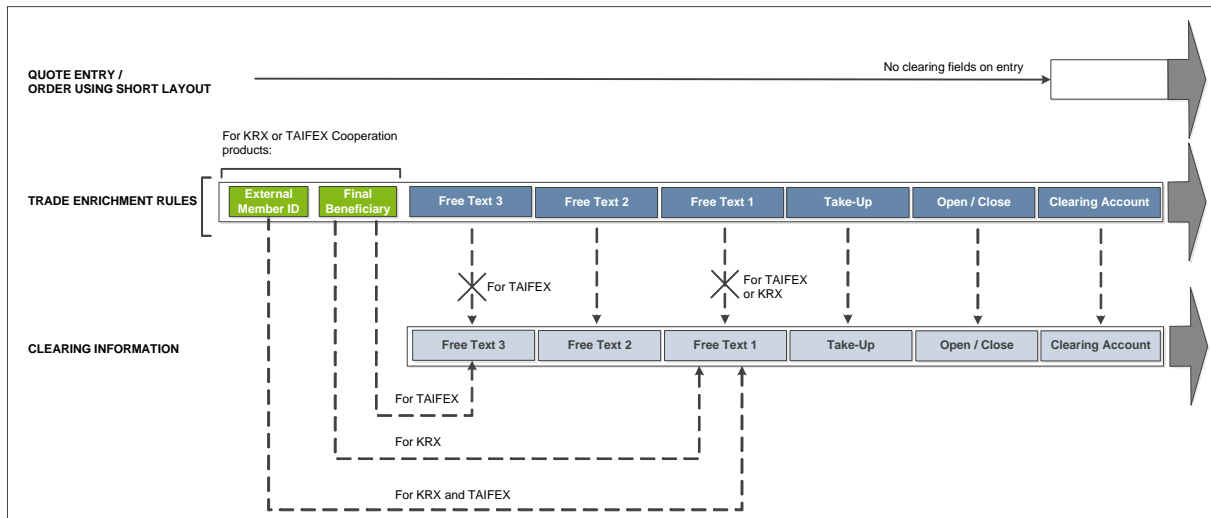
QUOTE ENTRY / ORDER USING SHORT LAYOUT

No clearing fields on entry

For KRX or TAIFEX Cooperation products:

TRADE ENRICHMENT RULES

External Member ID

Final Beneficiary

Free Text 3

Free Text 2

Free Text 1

Take-Up

Open / Close

Clearing Account

For TAIFEX

For TAIFEX or KRX

CLEARING INFORMATION

Free Text 3

Free Text 2

Free Text 1

Take-Up

Open / Close

Clearing Account

For TAIFEX

For KRX

For KRX and TAIFEX